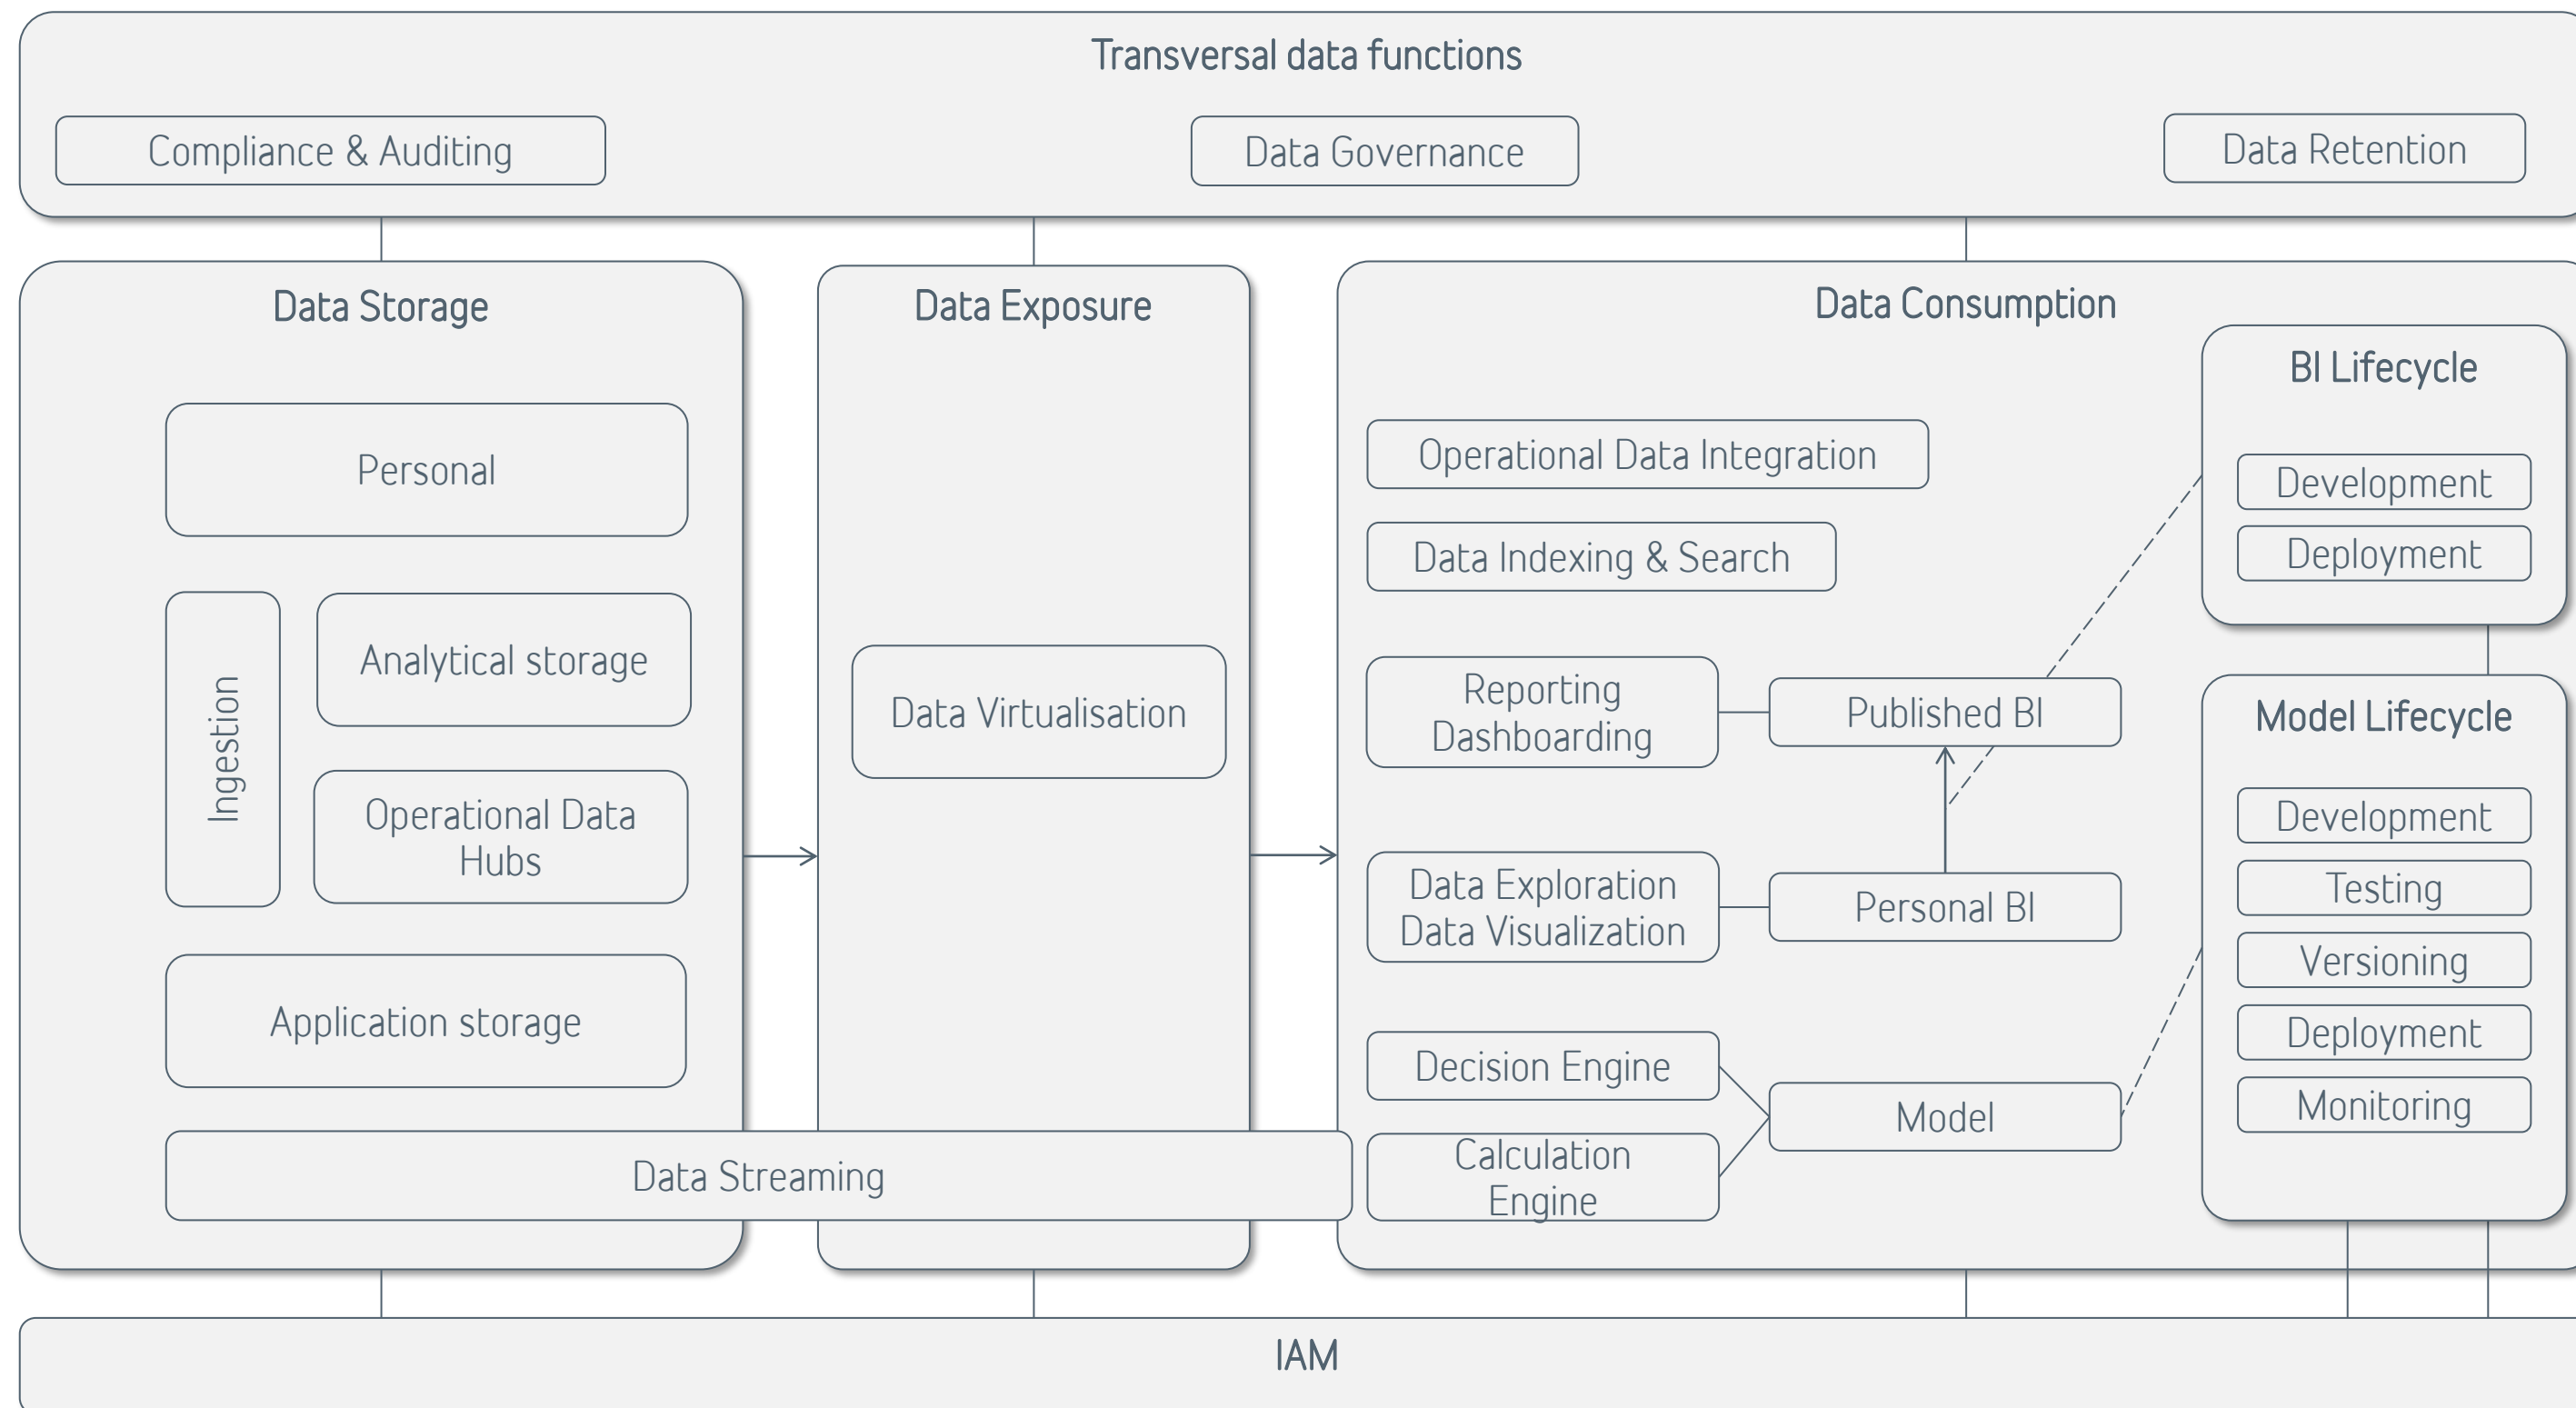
Transversal data functions

Compliance & Auditing

Data Governance

Data Retention

Data Storage

Personal

Ingestion

Analytical storage

Operational Data Hubs

Application storage

Data Exposure

Data Virtualisation

Data Consumption

Operational Data Integration

Data Indexing & Search

Reporting Dashboarding

Published BI

Data Exploration Data Visualization

Personal BI

Decision Engine

Calculation Engine

Model

BI Lifecycle

Development

Deployment

Model Lifecycle

Development

Testing

Versioning

Deployment

Monitoring

Data Streaming

IAM